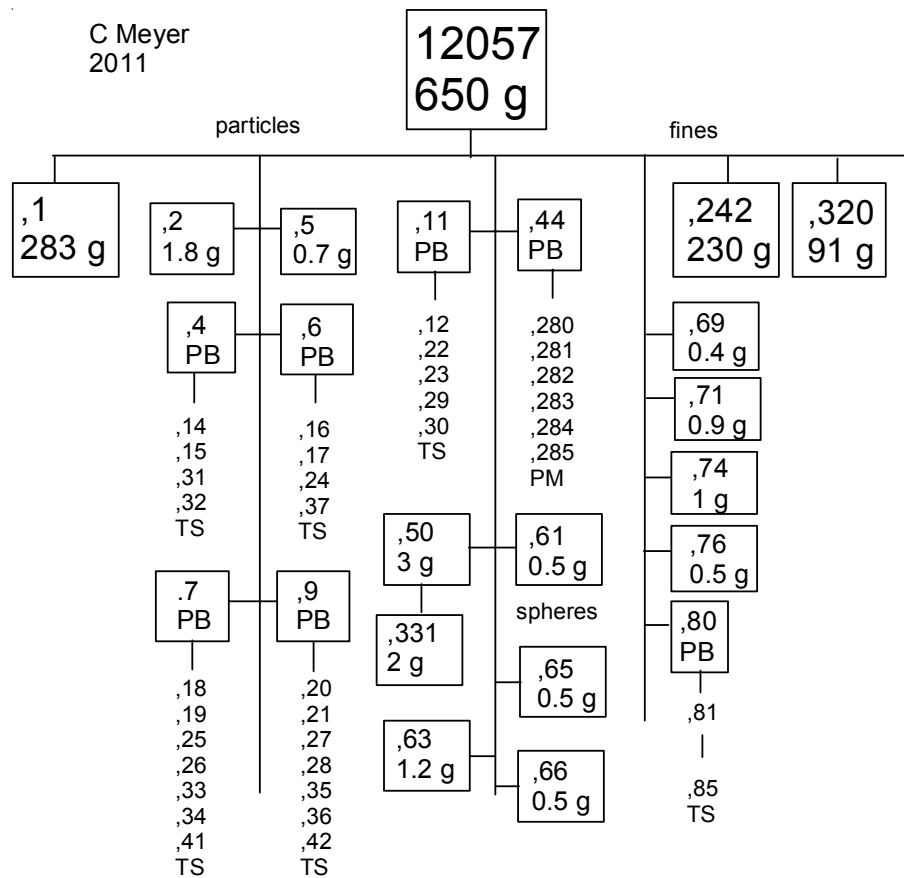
C Meyer
2011

12057
650 g

particles

fines

,1
283 g

,2
1.8 g

,5
0.7 g

,11
PB

,44
PB

,242
230 g

,320
91 g

,4
PB

,6
PB

,12
,22
,23
,29
,30
TS

,280
,281
,282
,283
,284
,285
PM

,69
0.4 g

,71
0.9 g

,74
1 g

,14
,15
,31
,32
TS

,16
,17
,24
,37
TS

,50
3 g

,61
0.5 g

,76
0.5 g

spheres

.7
PB

,9
PB

,331
2 g

,80
PB

,65
0.5 g

,81

,18
,19
,25
,26
,33
,34
,41
TS

,20
,21
,27
,28
,35
,36
,42
TS

,63
1.2 g

,66
0.5 g

,85
TS